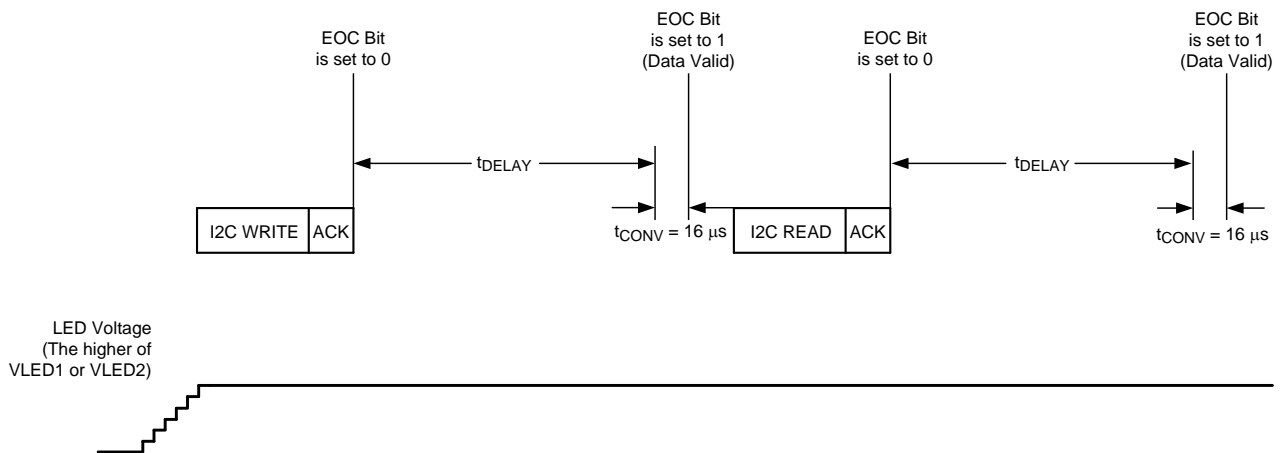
EOC Bit is set to 0

EOC Bit is set to 1 (Data Valid)

EOC Bit is set to 0

EOC Bit is set to 1 (Data Valid)

$t_{DELAY}$

$t_{DELAY}$

I2C WRITE | ACK

$t_{CONV} = 16\ \mu s$

I2C READ | ACK

$t_{CONV} = 16\ \mu s$

LED Voltage (The higher of VLED1 or VLED2)